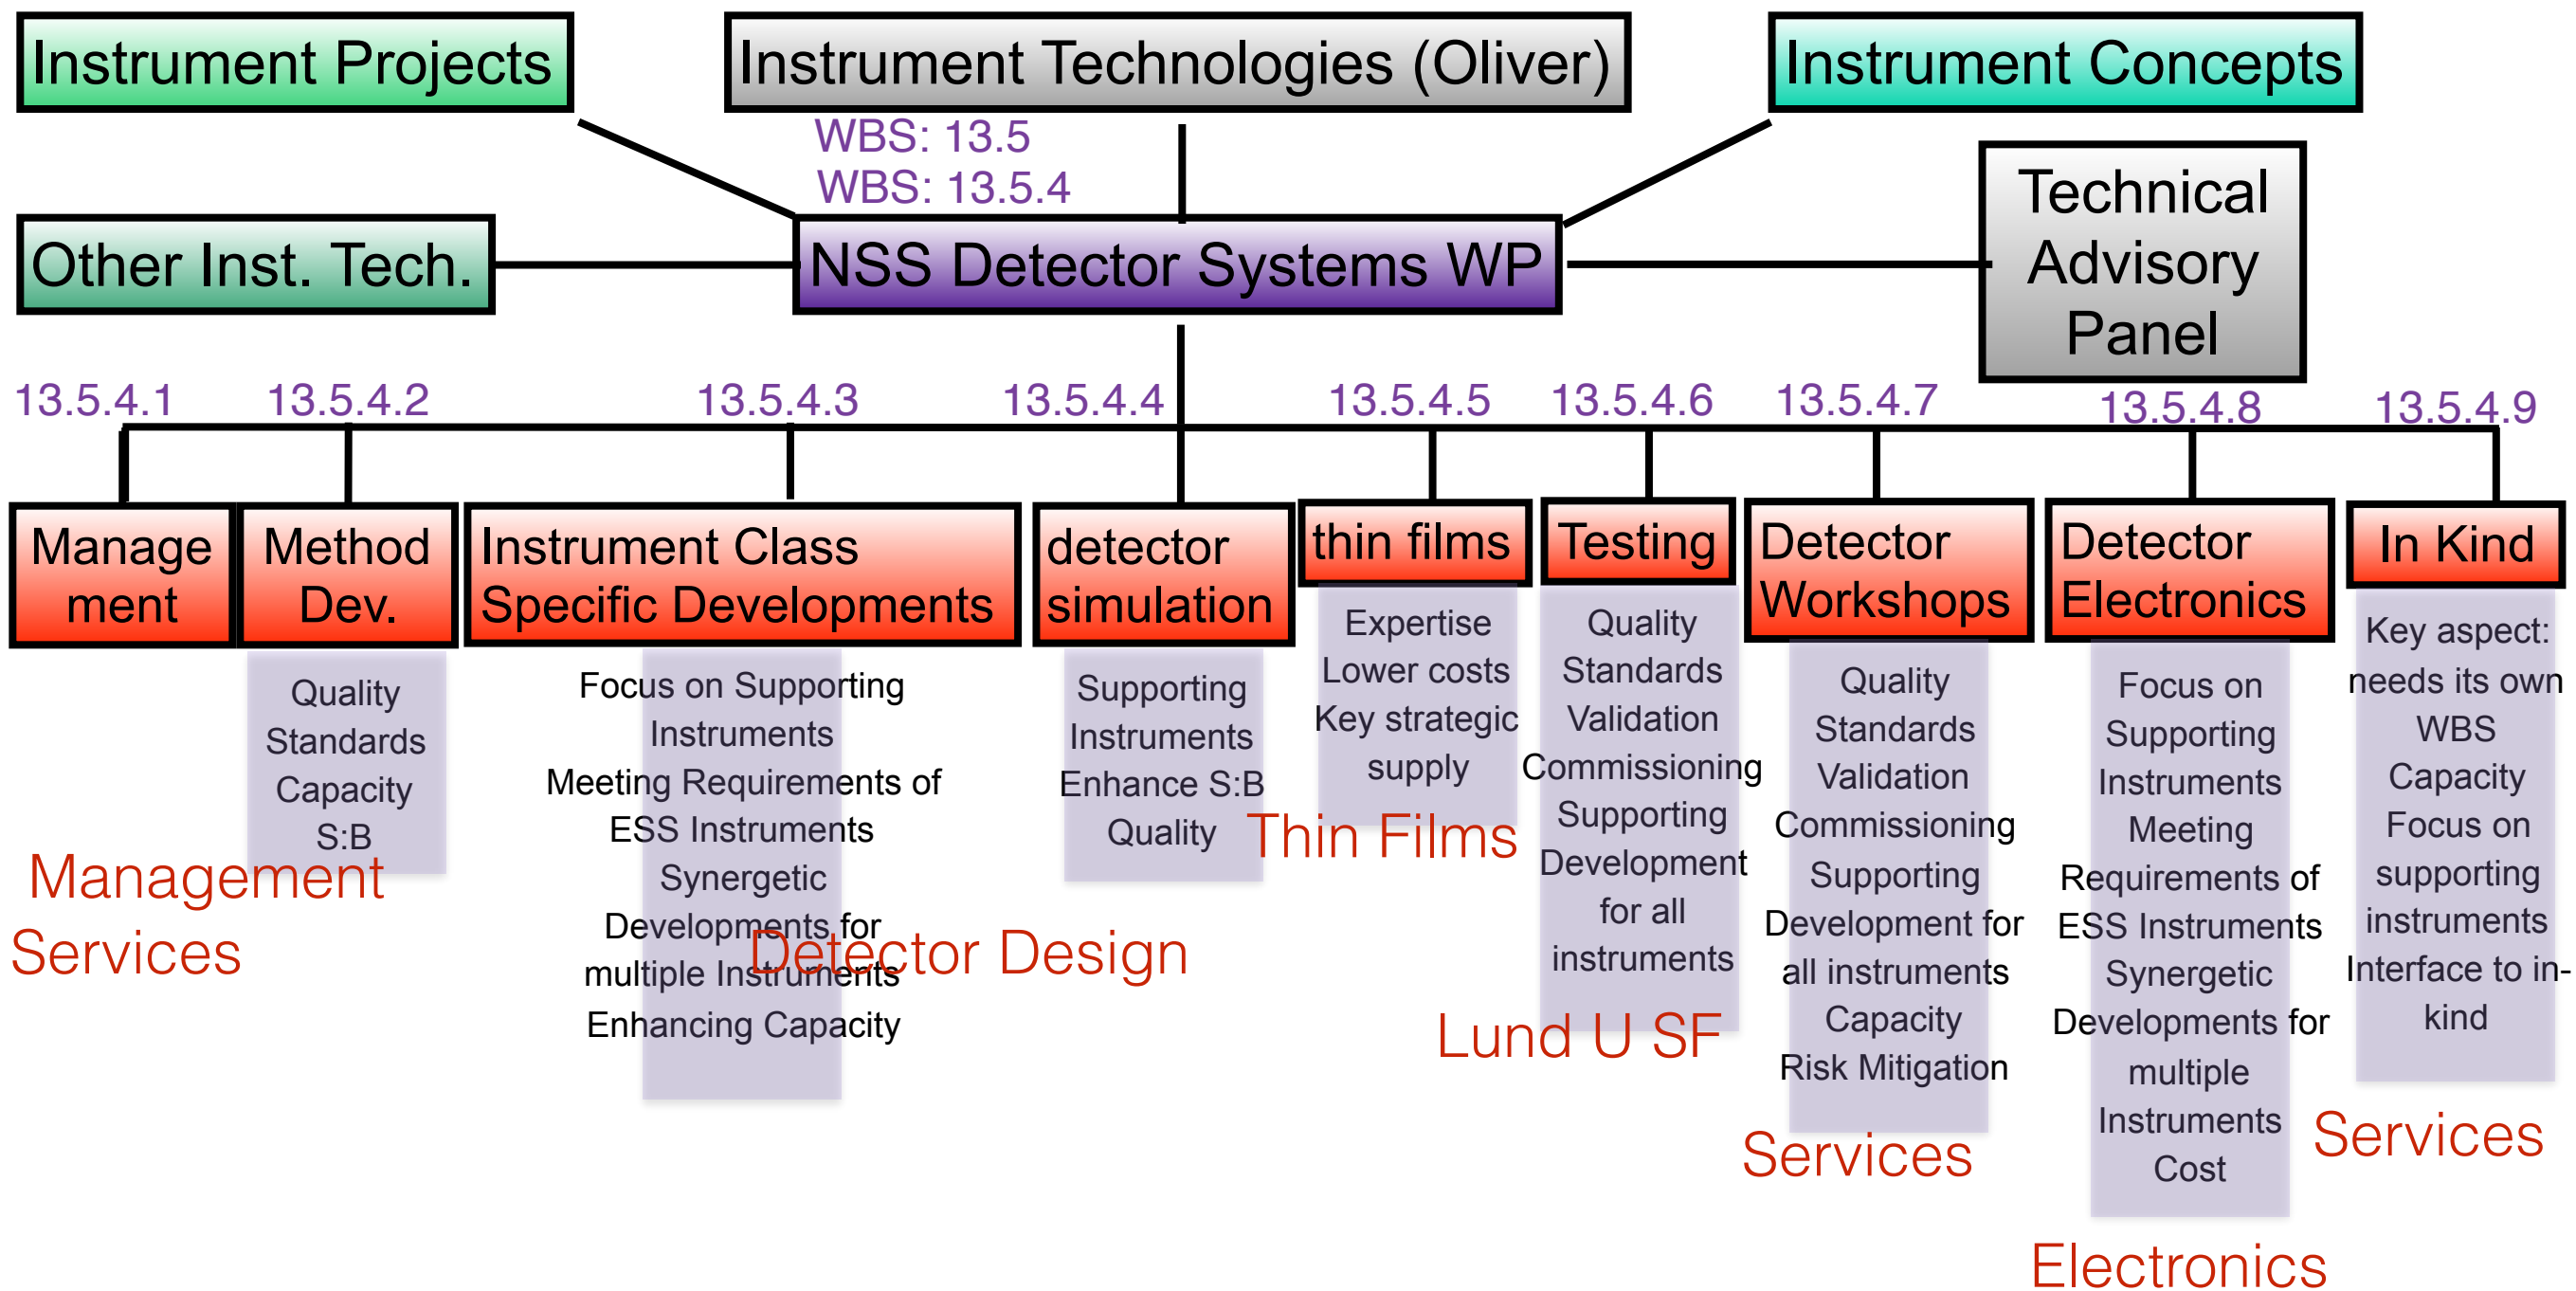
Instrument Projects

Instrument Technologies (Oliver)

Instrument Concepts

WBS: 13.5
WBS: 13.5.4

Other Inst. Tech.

NSS Detector Systems WP

Technical Advisory Panel

13.5.4.1 13.5.4.2 13.5.4.3 13.5.4.4 13.5.4.5 13.5.4.6 13.5.4.7 13.5.4.8 13.5.4.9

Management

Method Dev.

Quality
Standards
Capacity
S:B

Management Services

Instrument Class Specific Developments

Focus on Supporting Instruments
Meeting Requirements of ESS Instruments
Synergetic Developments for multiple Instruments
Enhancing Capacity

Detector Design

detector simulation

Supporting Instruments
Enhance S:B
Quality

thin films

Expertise
Lower costs
Key strategic supply

Thin Films

Testing

Quality
Standards
Validation
Commissioning
Supporting
Development for all instruments

Lund U SF

Detector Workshops

Quality
Standards
Validation
Commissioning
Supporting
Development for all instruments
Capacity
Risk Mitigation

Services

Detector Electronics

Focus on Supporting Instruments
Meeting Requirements of ESS Instruments
Synergetic Developments for multiple Instruments
Cost

Electronics

In Kind

Key aspect: needs its own WBS
Capacity
Focus on supporting instruments
Interface to in-kind

Services